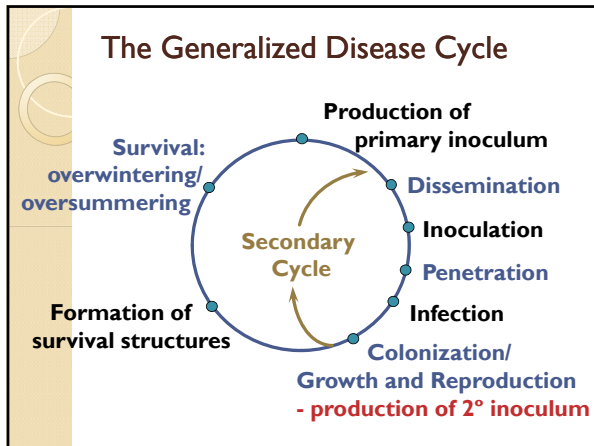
The Generalized Disease Cycle

Production of primary inoculum

Dissemination

Inoculation

Penetration

Infection

Colonization/ Growth and Reproduction - production of 2º inoculum

Formation of survival structures

Survival: overwintering/ oversummering

Secondary Cycle